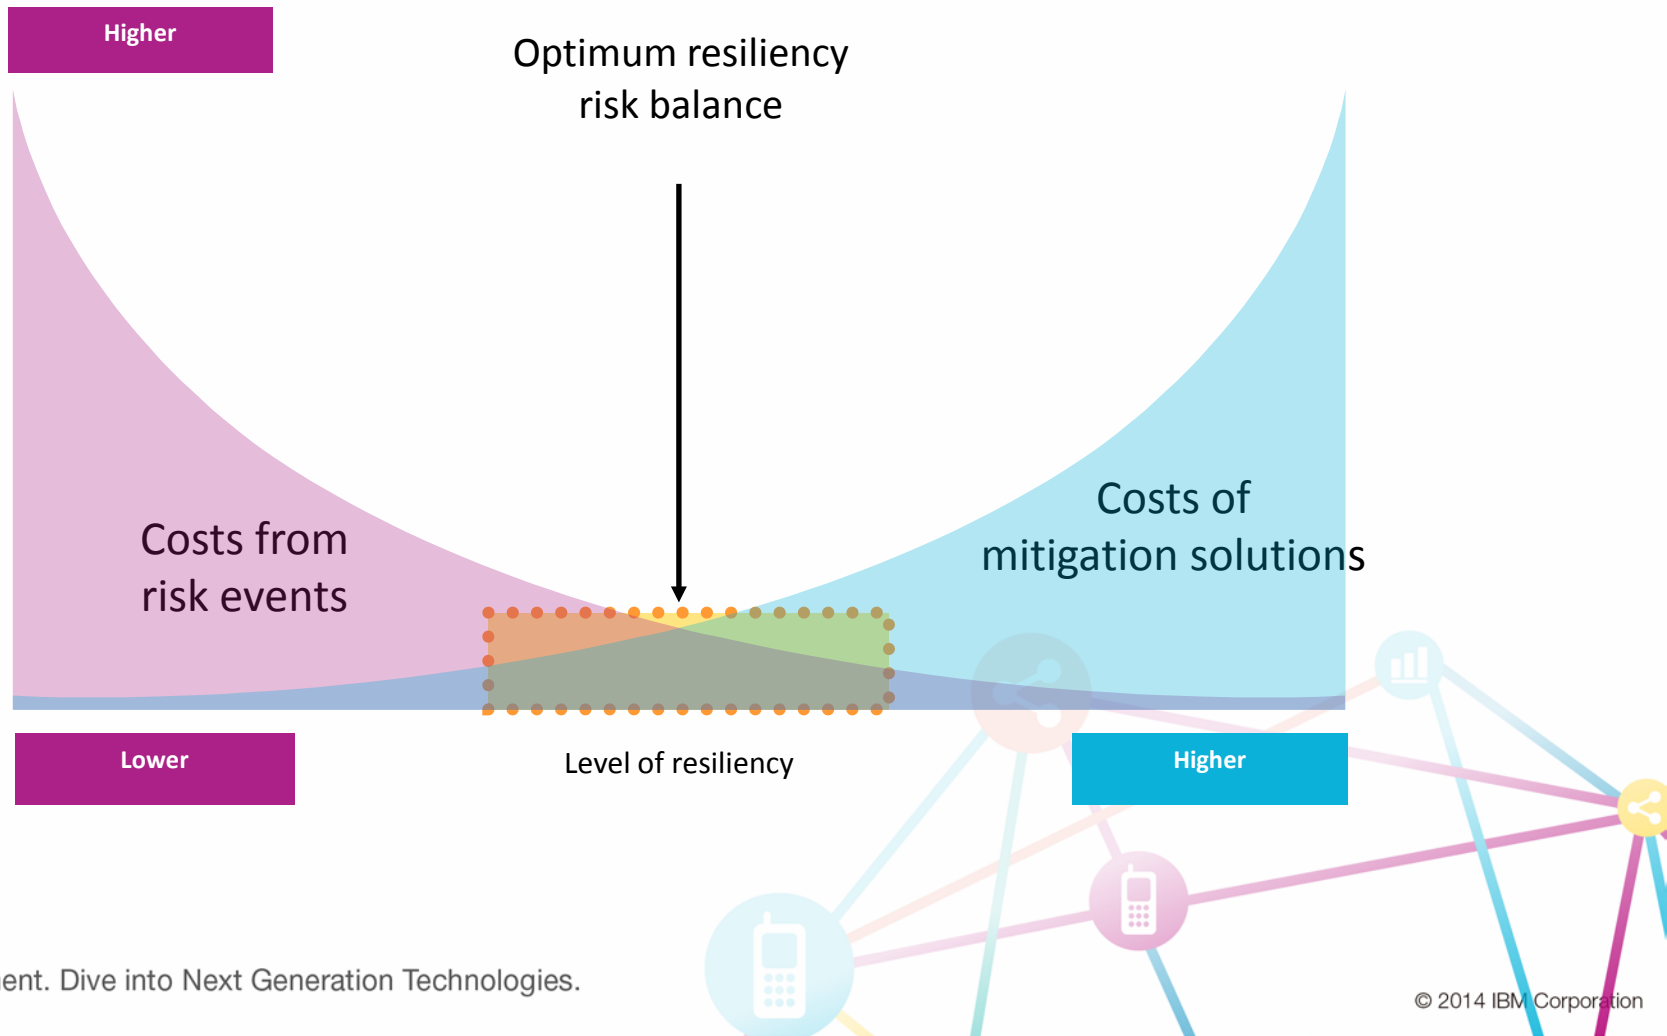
Higher

Optimum resiliency risk balance

Costs from risk events

Costs of mitigation solutions

Lower

Level of resiliency

Higher

ent. Dive into Next Generation Technologies.

© 2014 IBM Corporation